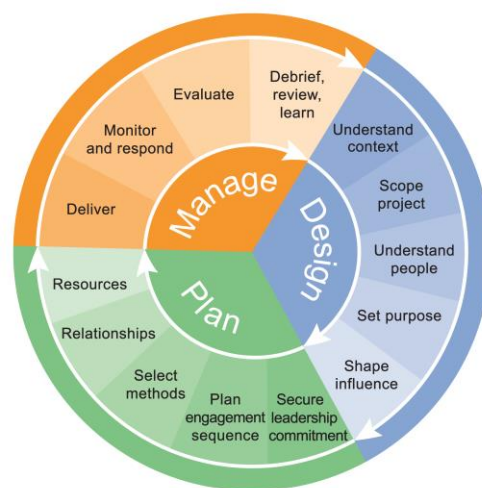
Manage

Design

Plan

Deliver

Monitor and respond

Evaluate

Debrief, review, learn

Understand context

Scope project

Understand people

Set purpose

Shape influence

Secure leadership commitment

Plan engagement sequence

Select methods

Relationships

Resources